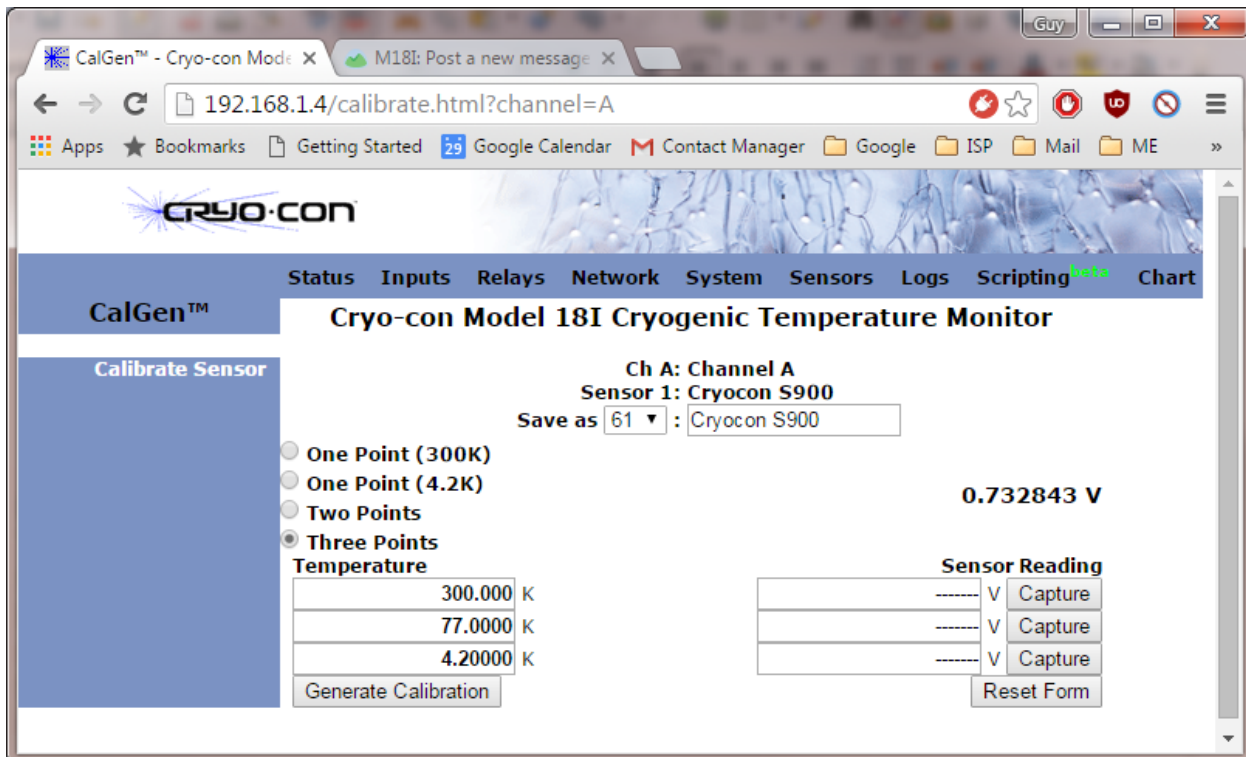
Guy

CalGen™ - Cryo-con Mode ×
M18I: Post a new message ×

192.168.1.4/calibrate.html?channel=A

Apps
Bookmarks
Getting Started
29 Google Calendar
Contact Manager
Google
ISP
Mail
ME
»

CRYO·CON

Status Inputs Relays Network System Sensors Logs Scripting$^{beta}$ Chart

CalGen™

Cryo-con Model 18I Cryogenic Temperature Monitor

Calibrate Sensor

Ch A: Channel A
Sensor 1: Cryocon S900
Save as 61 ▾ : Cryocon S900

One Point (300K)
One Point (4.2K)
Two Points
Three Points

0.732843 V

Temperature

Sensor Reading

| 300.000 | K | ------- | V | Capture |
|---|---|---|---|---|
| 77.0000 | K | ------- | V | Capture |
| 4.20000 | K | ------- | V | Capture |

Generate Calibration

Reset Form